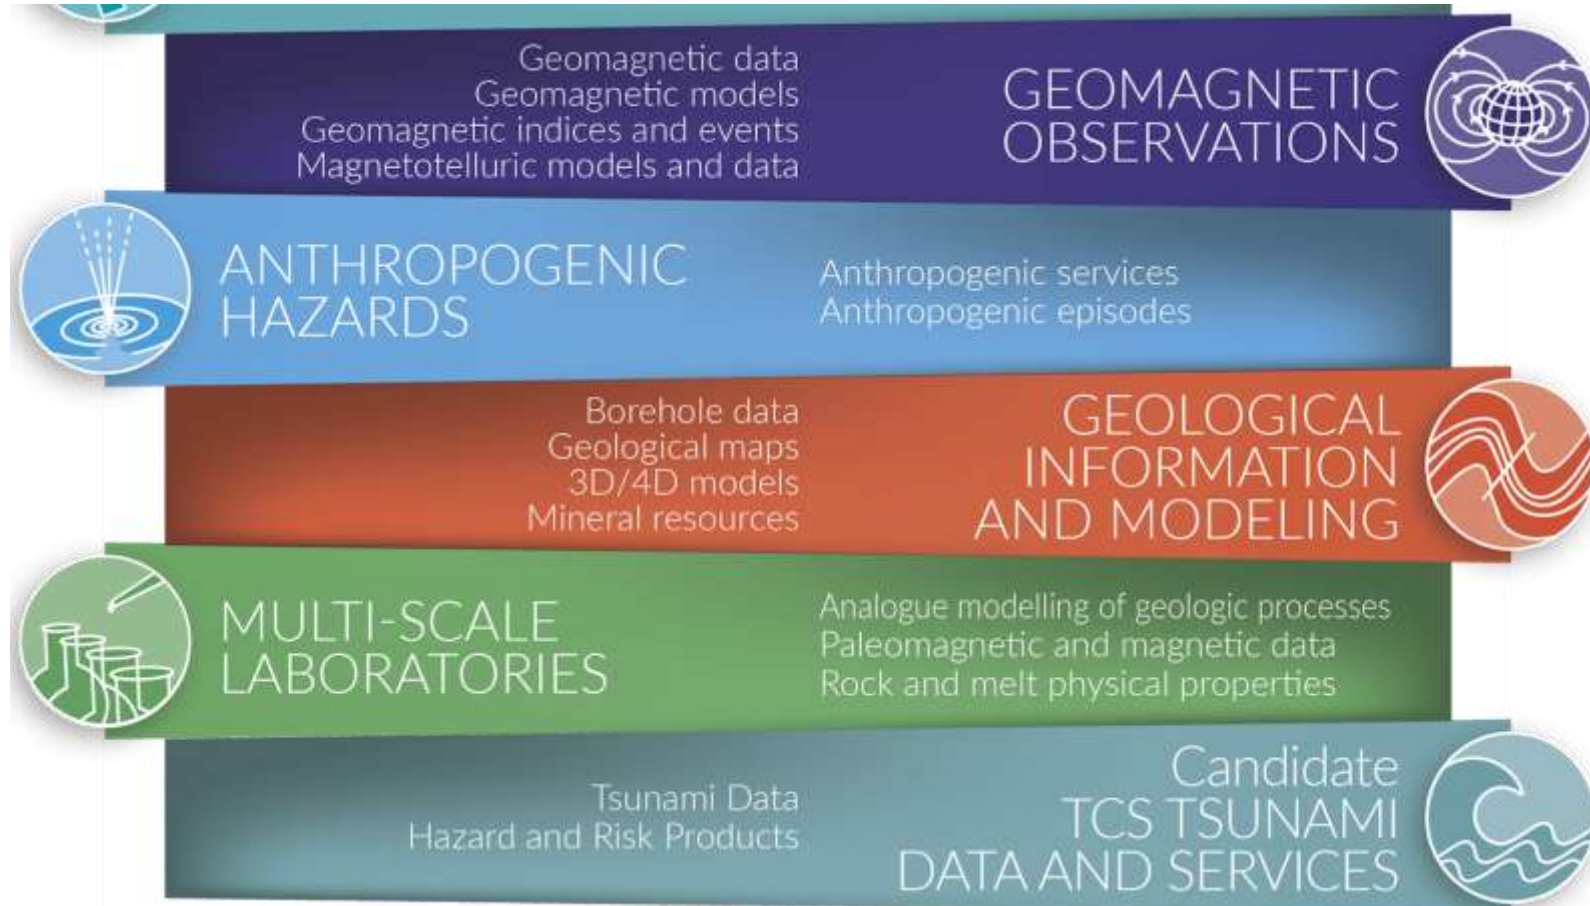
Geomagnetic data
Geomagnetic models
Geomagnetic indices and events
Magnetotelluric models and data

GEOMAGNETIC OBSERVATIONS

ANTHROPOGENIC HAZARDS

Anthropogenic services
Anthropogenic episodes

Borehole data
Geological maps
3D/4D models
Mineral resources

GEOLOGICAL INFORMATION AND MODELING

MULTI-SCALE LABORATORIES

Analogue modelling of geologic processes
Paleomagnetic and magnetic data
Rock and melt physical properties

Tsunami Data
Hazard and Risk Products

Candidate
TCS TSUNAMI
DATA AND SERVICES